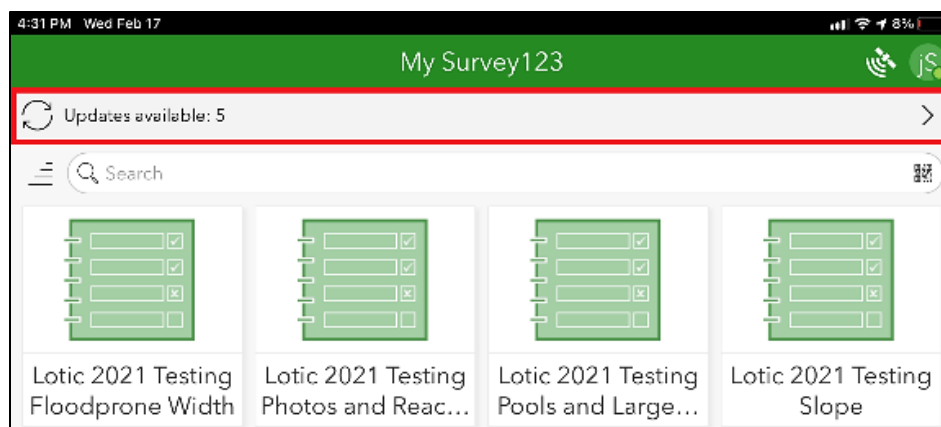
4:31 PM Wed Feb 17

8%

My Survey123

jS

Updates available: 5

Search

Lotic 2021 Testing Floodprone Width

Lotic 2021 Testing Photos and Reac…

Lotic 2021 Testing Pools and Large…

Lotic 2021 Testing Slope